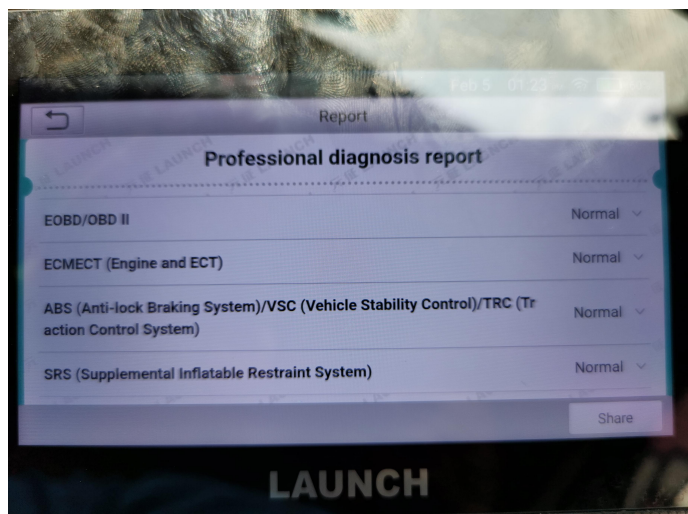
Feb 5 01:23

Report

Professional diagnosis report

EOBD/OBD II Normal

ECMECT (Engine and ECT) Normal

ABS (Anti-lock Braking System)/VSC (Vehicle Stability Control)/TRC (Traction Control System) Normal

SRS (Supplemental Inflatable Restraint System) Normal

Share

LAUNCH